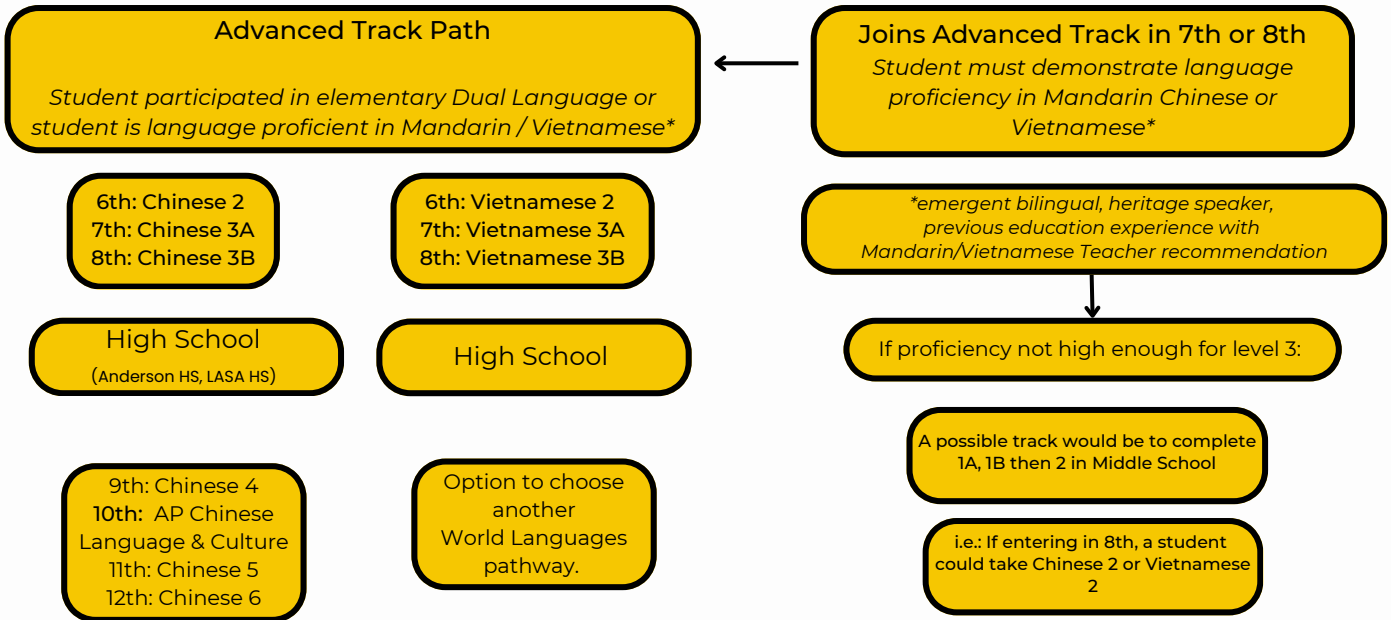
Advanced Track Path

Student participated in elementary Dual Language or student is language proficient in Mandarin / Vietnamese*

Joins Advanced Track in 7th or 8th

Student must demonstrate language proficiency in Mandarin Chinese or Vietnamese*

6th: Chinese 2
7th: Chinese 3A
8th: Chinese 3B

6th: Vietnamese 2
7th: Vietnamese 3A
8th: Vietnamese 3B

*emergent bilingual, heritage speaker, previous education experience with Mandarin/Vietnamese Teacher recommendation

High School
(Anderson HS, LASA HS)

High School

If proficiency not high enough for level 3:

A possible track would be to complete 1A, 1B then 2 in Middle School

9th: Chinese 4
10th: AP Chinese Language & Culture
11th: Chinese 5
12th: Chinese 6

Option to choose another World Languages pathway.

i.e.: If entering in 8th, a student could take Chinese 2 or Vietnamese 2